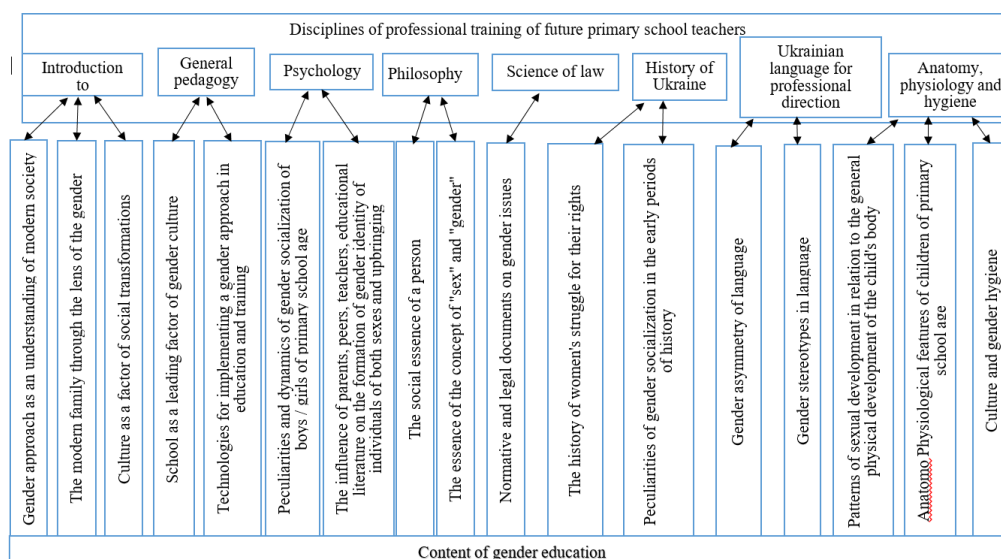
Disciplines of professional training of future primary school teachers

Introduction to

General pedagogy

Psychology

Philosophy

Science of law

History of Ukraine

Ukrainian language for professional direction

Anatomy, physiology and hygiene

Gender approach as an understanding of modern society

The modern family through the lens of the gender

Culture as a factor of social transformations

School as a leading factor of gender culture

Technologies for implementing a gender approach in education and training

Peculiarities and dynamics of gender socialization of boys / girls of primary school age

The influence of parents, peers, teachers, educational literature on the formation of gender identity of individuals of both sexes and upbringing

The social essence of a person

The essence of the concept of "sex" and "gender"

Normative and legal documents on gender issues

The history of women's struggle for their rights

Peculiarities of gender socialization in the early periods of history

Gender asymmetry of language

Gender stereotypes in language

Patterns of sexual development in relation to the general physical development of the child's body

Anatomo Physiological features of children of primary school age

Culture and gender hygiene

Content of gender education